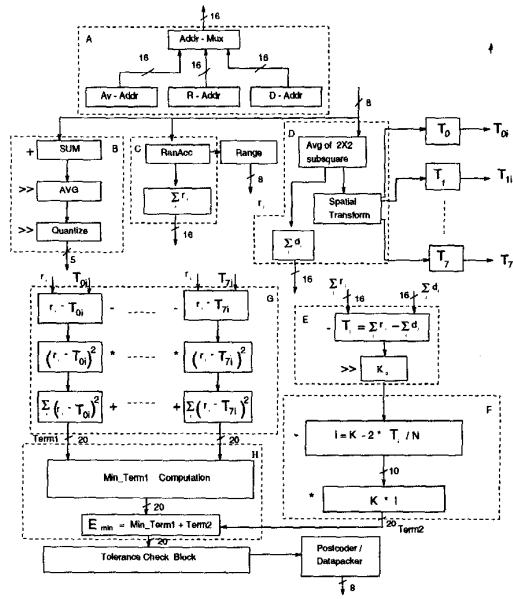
16

A

Addr - Mux

16

16

16

Av - Addr

R - Addr

D - Addr

8

B

+ SUM

>> AVG

>> Quantize

5

C

RanAcc

Range

$\sum r_i$

8

16

D

Avg of 2X2 subsquare

$r_i$

Spatial Transform

$\sum d_i$

16

$T_0$

$T_{0i}$

$T_1$

$T_{1i}$

$T_7$

$T_7$

$r_i$ $T_{0i}$

$r_i$ $T_{7i}$

G

$r_i - T_{0i}$ - ------ - $r_i - T_{7i}$

$(r_i - T_{0i})^2$ * ------ * $(r_i - T_{7i})^2$

$\sum_i (r_i - T_{0i})^2$ + ------ + $\sum_i (r_i - T_{7i})^2$

Term1 20

20

$\sum r_i$ 16

16 $\sum d_i$

E

- $T_i = \sum_i r_i - \sum_i d_i$

>> $K_s$

F

- $I = K - 2 * T_i / N$

10

* $K * I$

H

Min_Term1 Computation

20

$E_{min}$ = Min_Term1 + Term2

20 Term2

20

Tolerance Check Block

Postcoder / Datapacker

8